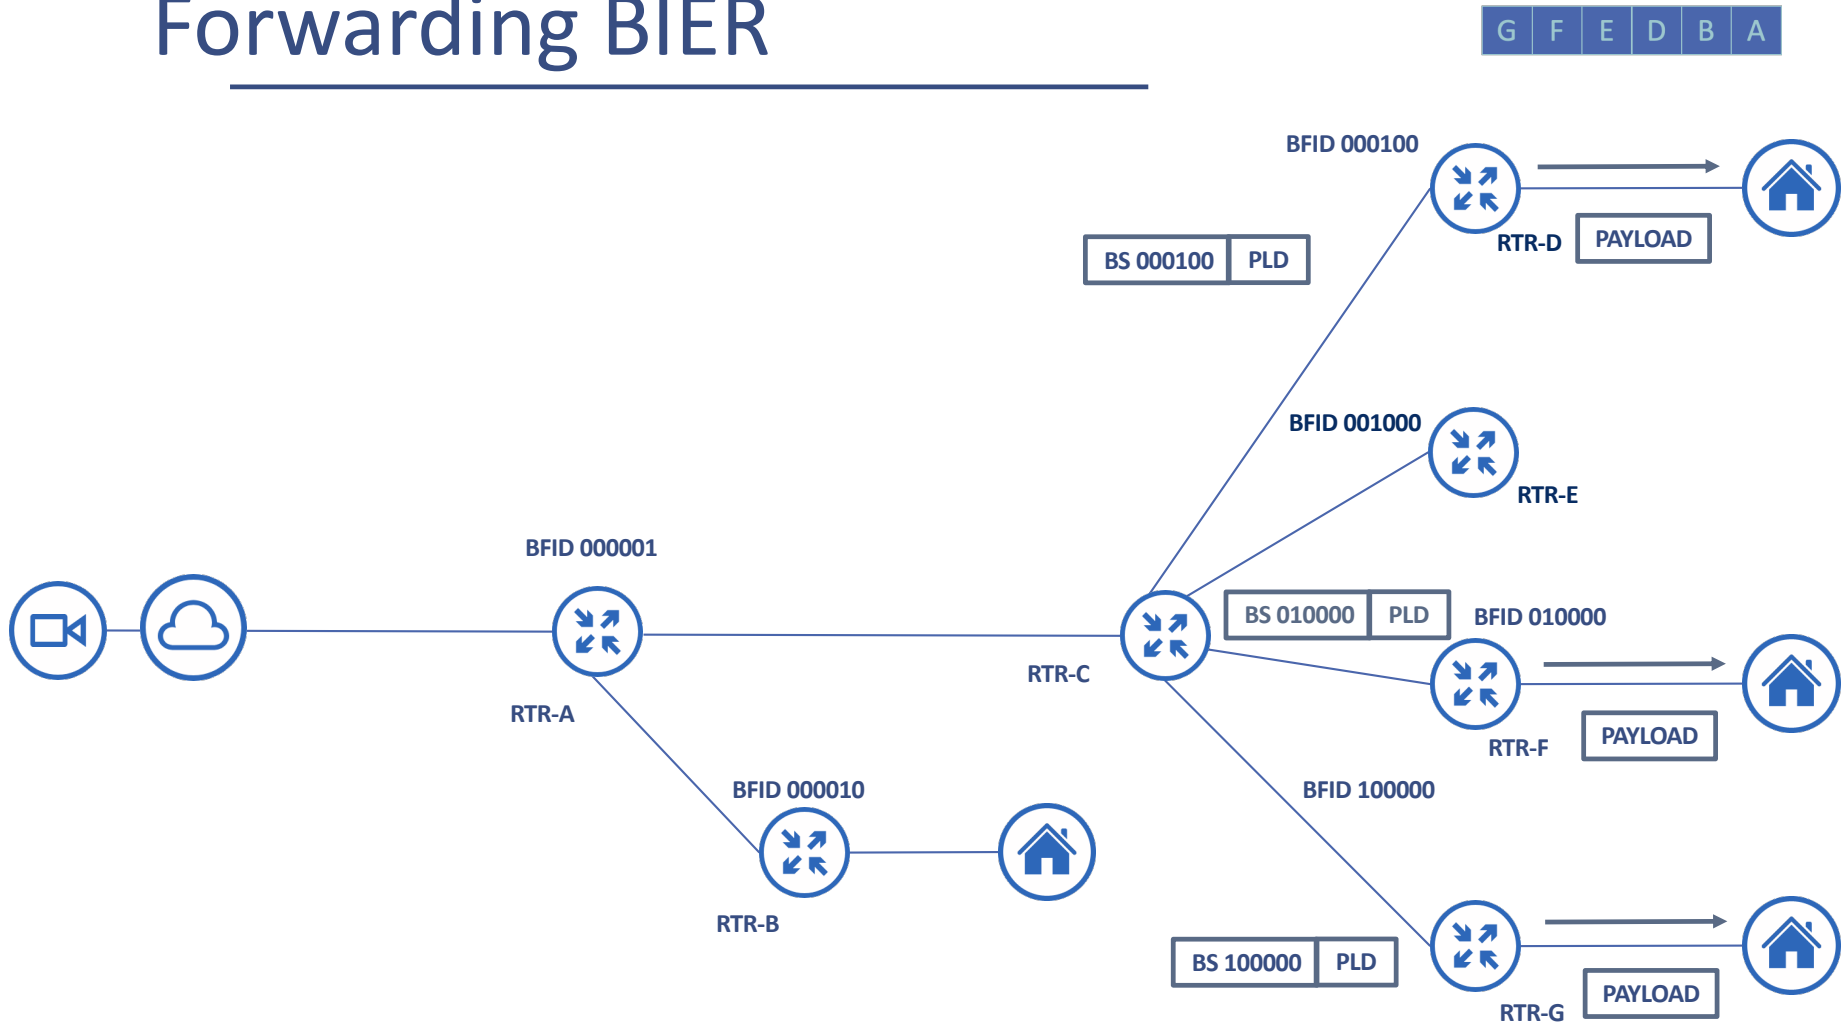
Forwarding BIER

| G | F | E | D | B | A |
|---|---|---|---|---|---|

BFID 000100

RTR-D

PAYLOAD

BS 000100 PLD

BFID 001000

RTR-E

BFID 000001

BS 010000 PLD

BFID 010000

RTR-C

RTR-A

RTR-F

PAYLOAD

BFID 000010

BFID 100000

RTR-B

BS 100000 PLD

PAYLOAD

RTR-G